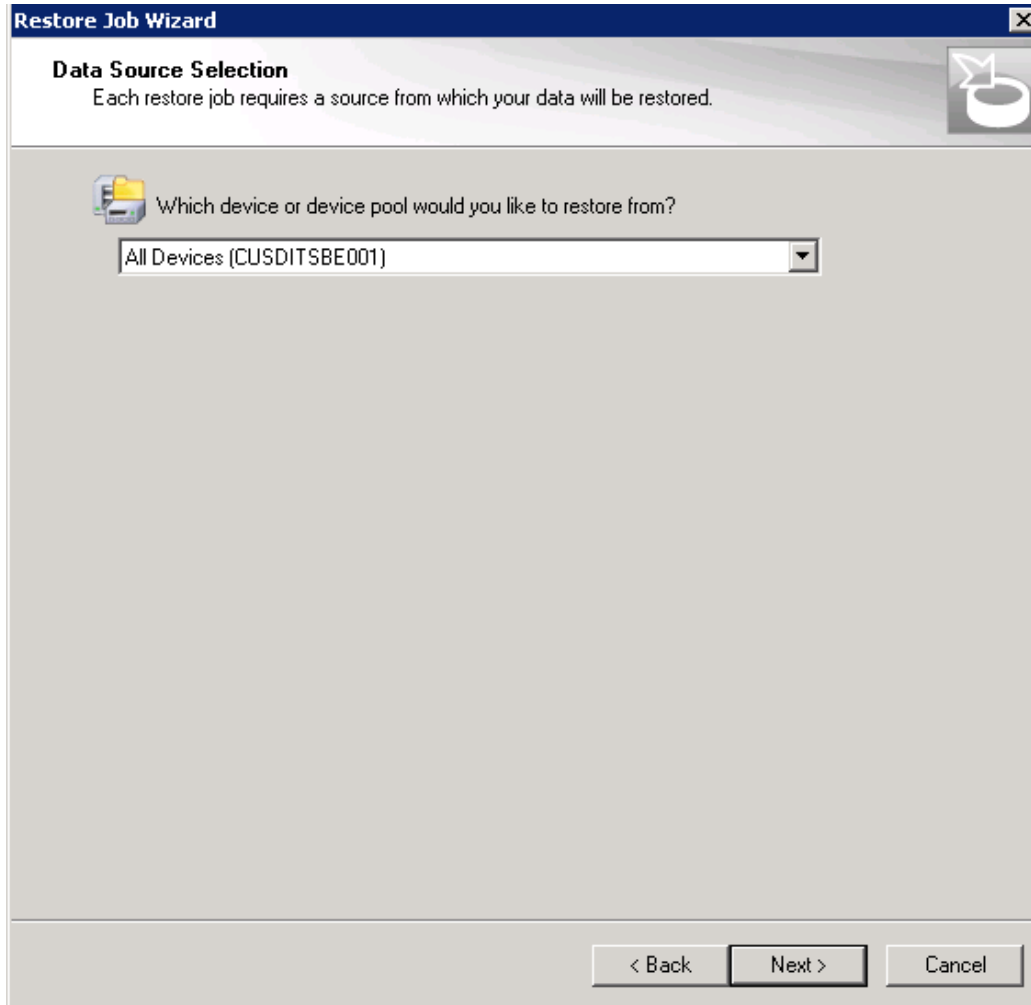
Restore Job Wizard

Data Source Selection
Each restore job requires a source from which your data will be restored.

Which device or device pool would you like to restore from?

All Devices (CUSDITSBE001)

< Back
Next >
Cancel